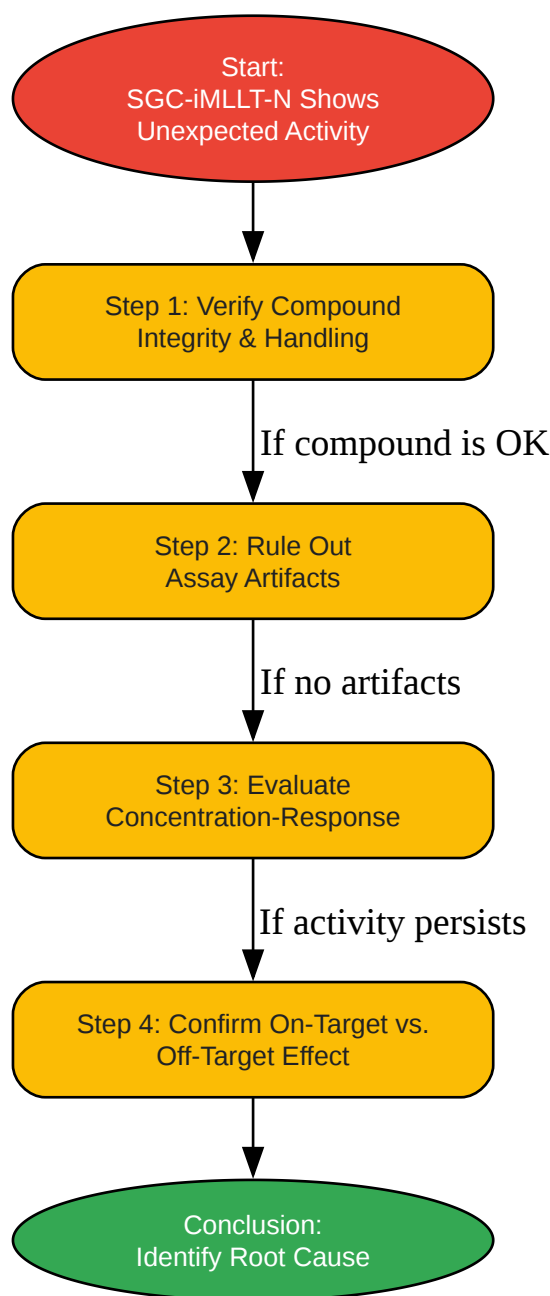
Start:
SGC-iMLLT-N Shows
Unexpected Activity

Step 1: Verify Compound
Integrity & Handling

If compound is OK

Step 2: Rule Out
Assay Artifacts

If no artifacts

Step 3: Evaluate
Concentration-Response

If activity persists

Step 4: Confirm On-Target vs.
Off-Target Effect

Conclusion:
Identify Root Cause